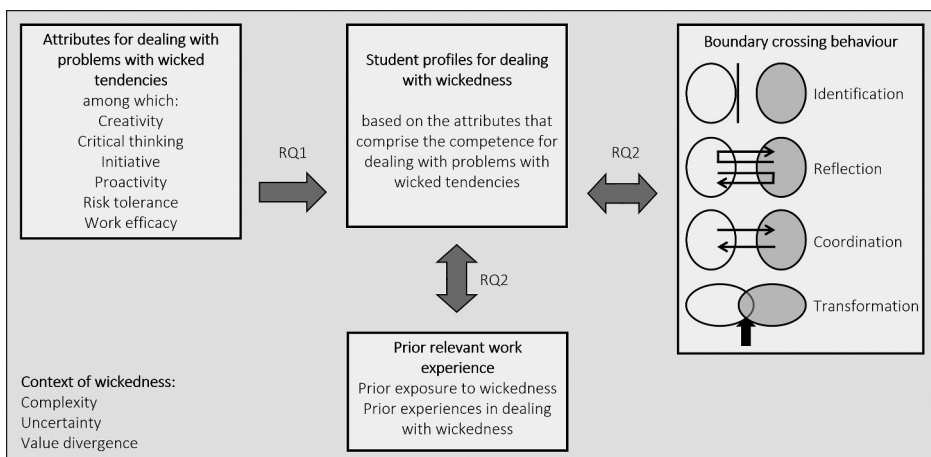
Attributes for dealing with problems with wicked tendencies
among which:
Creativity
Critical thinking
Initiative
Proactivity
Risk tolerance
Work efficacy

RQ1

Student profiles for dealing with wickedness

based on the attributes that comprise the competence for dealing with problems with wicked tendencies

RQ2

Boundary crossing behaviour
Identification
Reflection
Coordination
Transformation

RQ2

Prior relevant work experience
Prior exposure to wickedness
Prior experiences in dealing with wickedness

Context of wickedness:
Complexity
Uncertainty
Value divergence